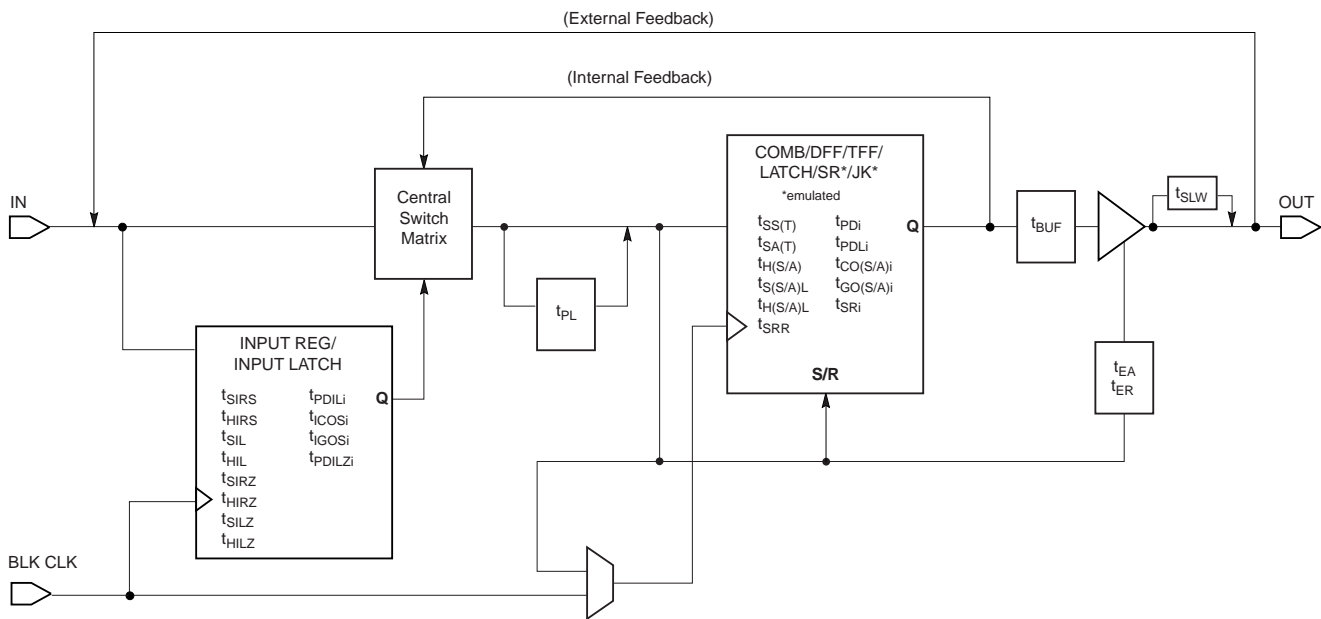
(External Feedback)

(Internal Feedback)

IN

Central Switch Matrix

$t_{PL}$

COMB/DFF/TFF/ LATCH/SR*/JK*

*emulated

$t_{SS(T)}$
$t_{SA(T)}$
$t_{H(S/A)}$
$t_{S(S/A)L}$
$t_{H(S/A)L}$
$t_{SRR}$

$t_{PDi}$
$t_{PDLi}$
$t_{CO(S/A)i}$
$t_{GO(S/A)i}$
$t_{SRi}$

Q

S/R

$t_{BUF}$

$t_{SLW}$

OUT

$t_{EA}$
$t_{ER}$

INPUT REG/ INPUT LATCH

$t_{SIRS}$
$t_{HIRS}$
$t_{SIL}$
$t_{HIL}$
$t_{SIRZ}$
$t_{HIRZ}$
$t_{SILZ}$
$t_{HILZ}$

$t_{PDILi}$
$t_{ICOSi}$
$t_{IGOSi}$
$t_{PDILZi}$

Q

BLK CLK